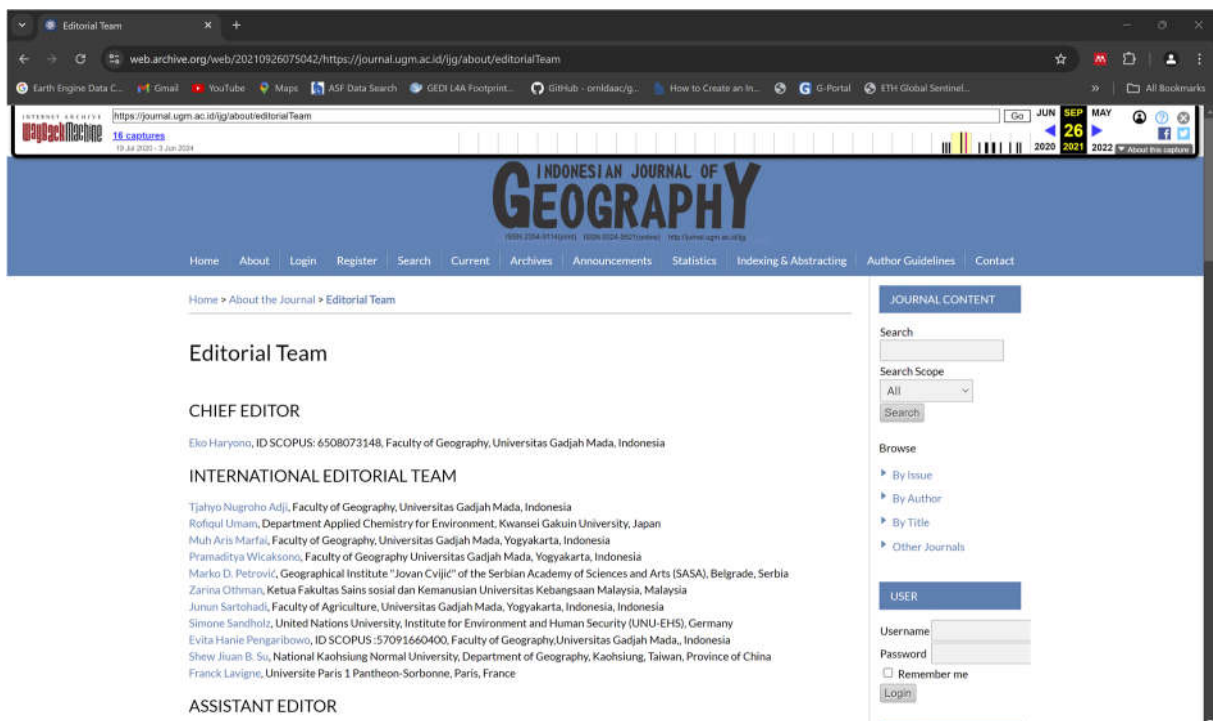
Editorial Team

web.archive.org/web/20210926075042/https://journal.ugm.ac.id/ijg/about/editorialTeam

Earth Engine Data C... Gmail YouTube Maps ASF Data Search GEDI L4A Footprint... GitHub - ornldaac/g... How to Create an In... G-Portal ETH Global Sentinel... All Bookmarks

INTERNET ARCHIVE WayBackMachine https://journal.ugm.ac.id/ijg/about/editorialTeam Go JUN SEP MAY
16 captures 26
19 Jul 2020 - 3 Jun 2024 2020 2021 2022 About this capture

INDONESIAN JOURNAL OF GEOGRAPHY

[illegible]

Home About Login Register Search Current Archives Announcements Statistics Indexing & Abstracting Author Guidelines Contact

Home > About the Journal > Editorial Team

Editorial Team

CHIEF EDITOR

Eko Haryono, ID SCOPUS: 6508073148, Faculty of Geography, Universitas Gadjah Mada, Indonesia

INTERNATIONAL EDITORIAL TEAM

Tjahyo Nugroho Adji, Faculty of Geography, Universitas Gadjah Mada, Indonesia
Rofiqul Umam, Department Applied Chemistry for Environment, Kwansei Gakuin University, Japan
Muh Aris Marfai, Faculty of Geography, Universitas Gadjah Mada, Yogyakarta, Indonesia
Pramaditya Wicaksono, Faculty of Geography Universitas Gadjah Mada, Yogyakarta, Indonesia
Marko D. Petrović, Geographical Institute "Jovan Cvijić" of the Serbian Academy of Sciences and Arts (SASA), Belgrade, Serbia
Zarina Othman, Ketua Fakultas Sains sosial dan Kemanusian Universitas Kebangsaan Malaysia, Malaysia
Junun Sartohadi, Faculty of Agriculture, Universitas Gadjah Mada, Yogyakarta, Indonesia, Indonesia
Simone Sandholz, United Nations University, Institute for Environment and Human Security (UNU-EHS), Germany
Evita Hanie Pengaribowo, ID SCOPUS :57091660400, Faculty of Geography,Universitas Gadjah Mada,, Indonesia
Shew Jiuan B. Su, National Kaohsiung Normal University, Department of Geography, Kaohsiung, Taiwan, Province of China
Franck Lavigne, Universite Paris 1 Pantheon-Sorbonne, Paris, France

ASSISTANT EDITOR

JOURNAL CONTENT

Search

Search Scope
All
Search

Browse
By Issue
By Author
By Title
Other Journals

USER

Username
Password
Remember me
Login